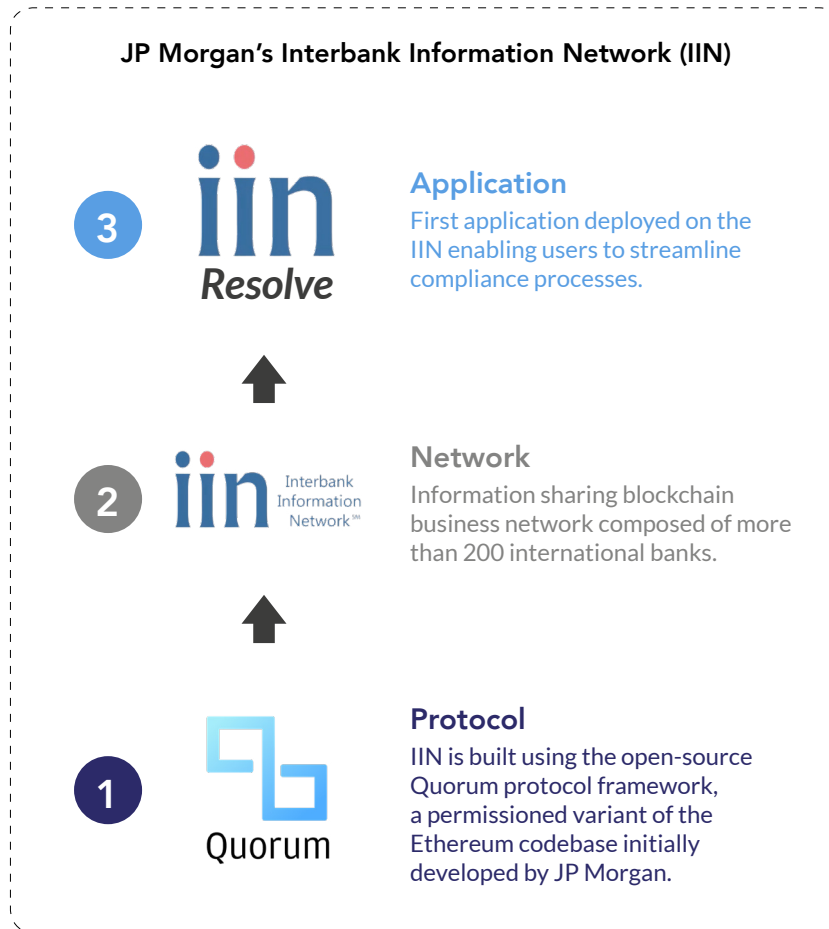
JP Morgan's Interbank Information Network (IIN)

3

iin
Resolve

Application
First application deployed on the IIN enabling users to streamline compliance processes.

2

iin Interbank Information Network℠

Network
Information sharing blockchain business network composed of more than 200 international banks.

1

Quorum

Protocol
IIN is built using the open-source Quorum protocol framework, a permissioned variant of the Ethereum codebase initially developed by JP Morgan.